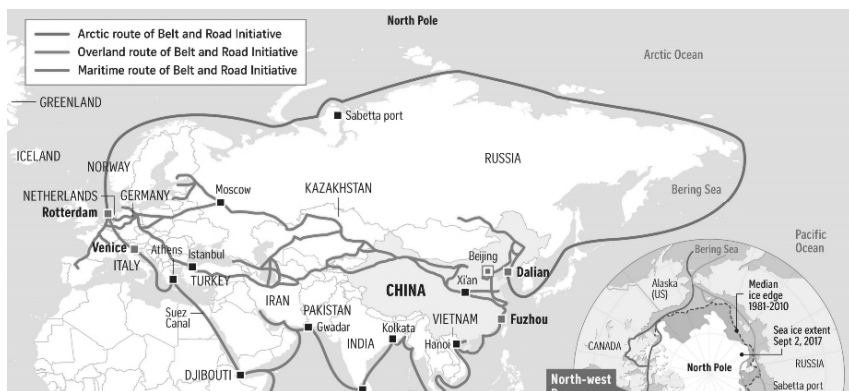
Arctic route of Belt and Road Initiative
Overland route of Belt and Road Initiative
Maritime route of Belt and Road Initiative

North Pole
Arctic Ocean
GREENLAND
Sabetta port
ICELAND
NORWAY
RUSSIA
NETHERLANDS
GERMANY
Moscow
KAZAKHSTAN
Bering Sea
Rotterdam
Pacific Ocean
Venice
Athens
Istanbul
Beijing
Dalian
ITALY
TURKEY
Xi'an
IRAN
CHINA
PAKISTAN
Suez Canal
Gwadar
Kolkata
VIETNAM
Fuzhou
INDIA
Hanoi
DJIBOUTI
Bering Sea
Alaska (US)
Median ice edge 1981-2010
Sea ice extent Sept 2, 2017
CANADA
North Pole
RUSSIA
Sabetta port
North-west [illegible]